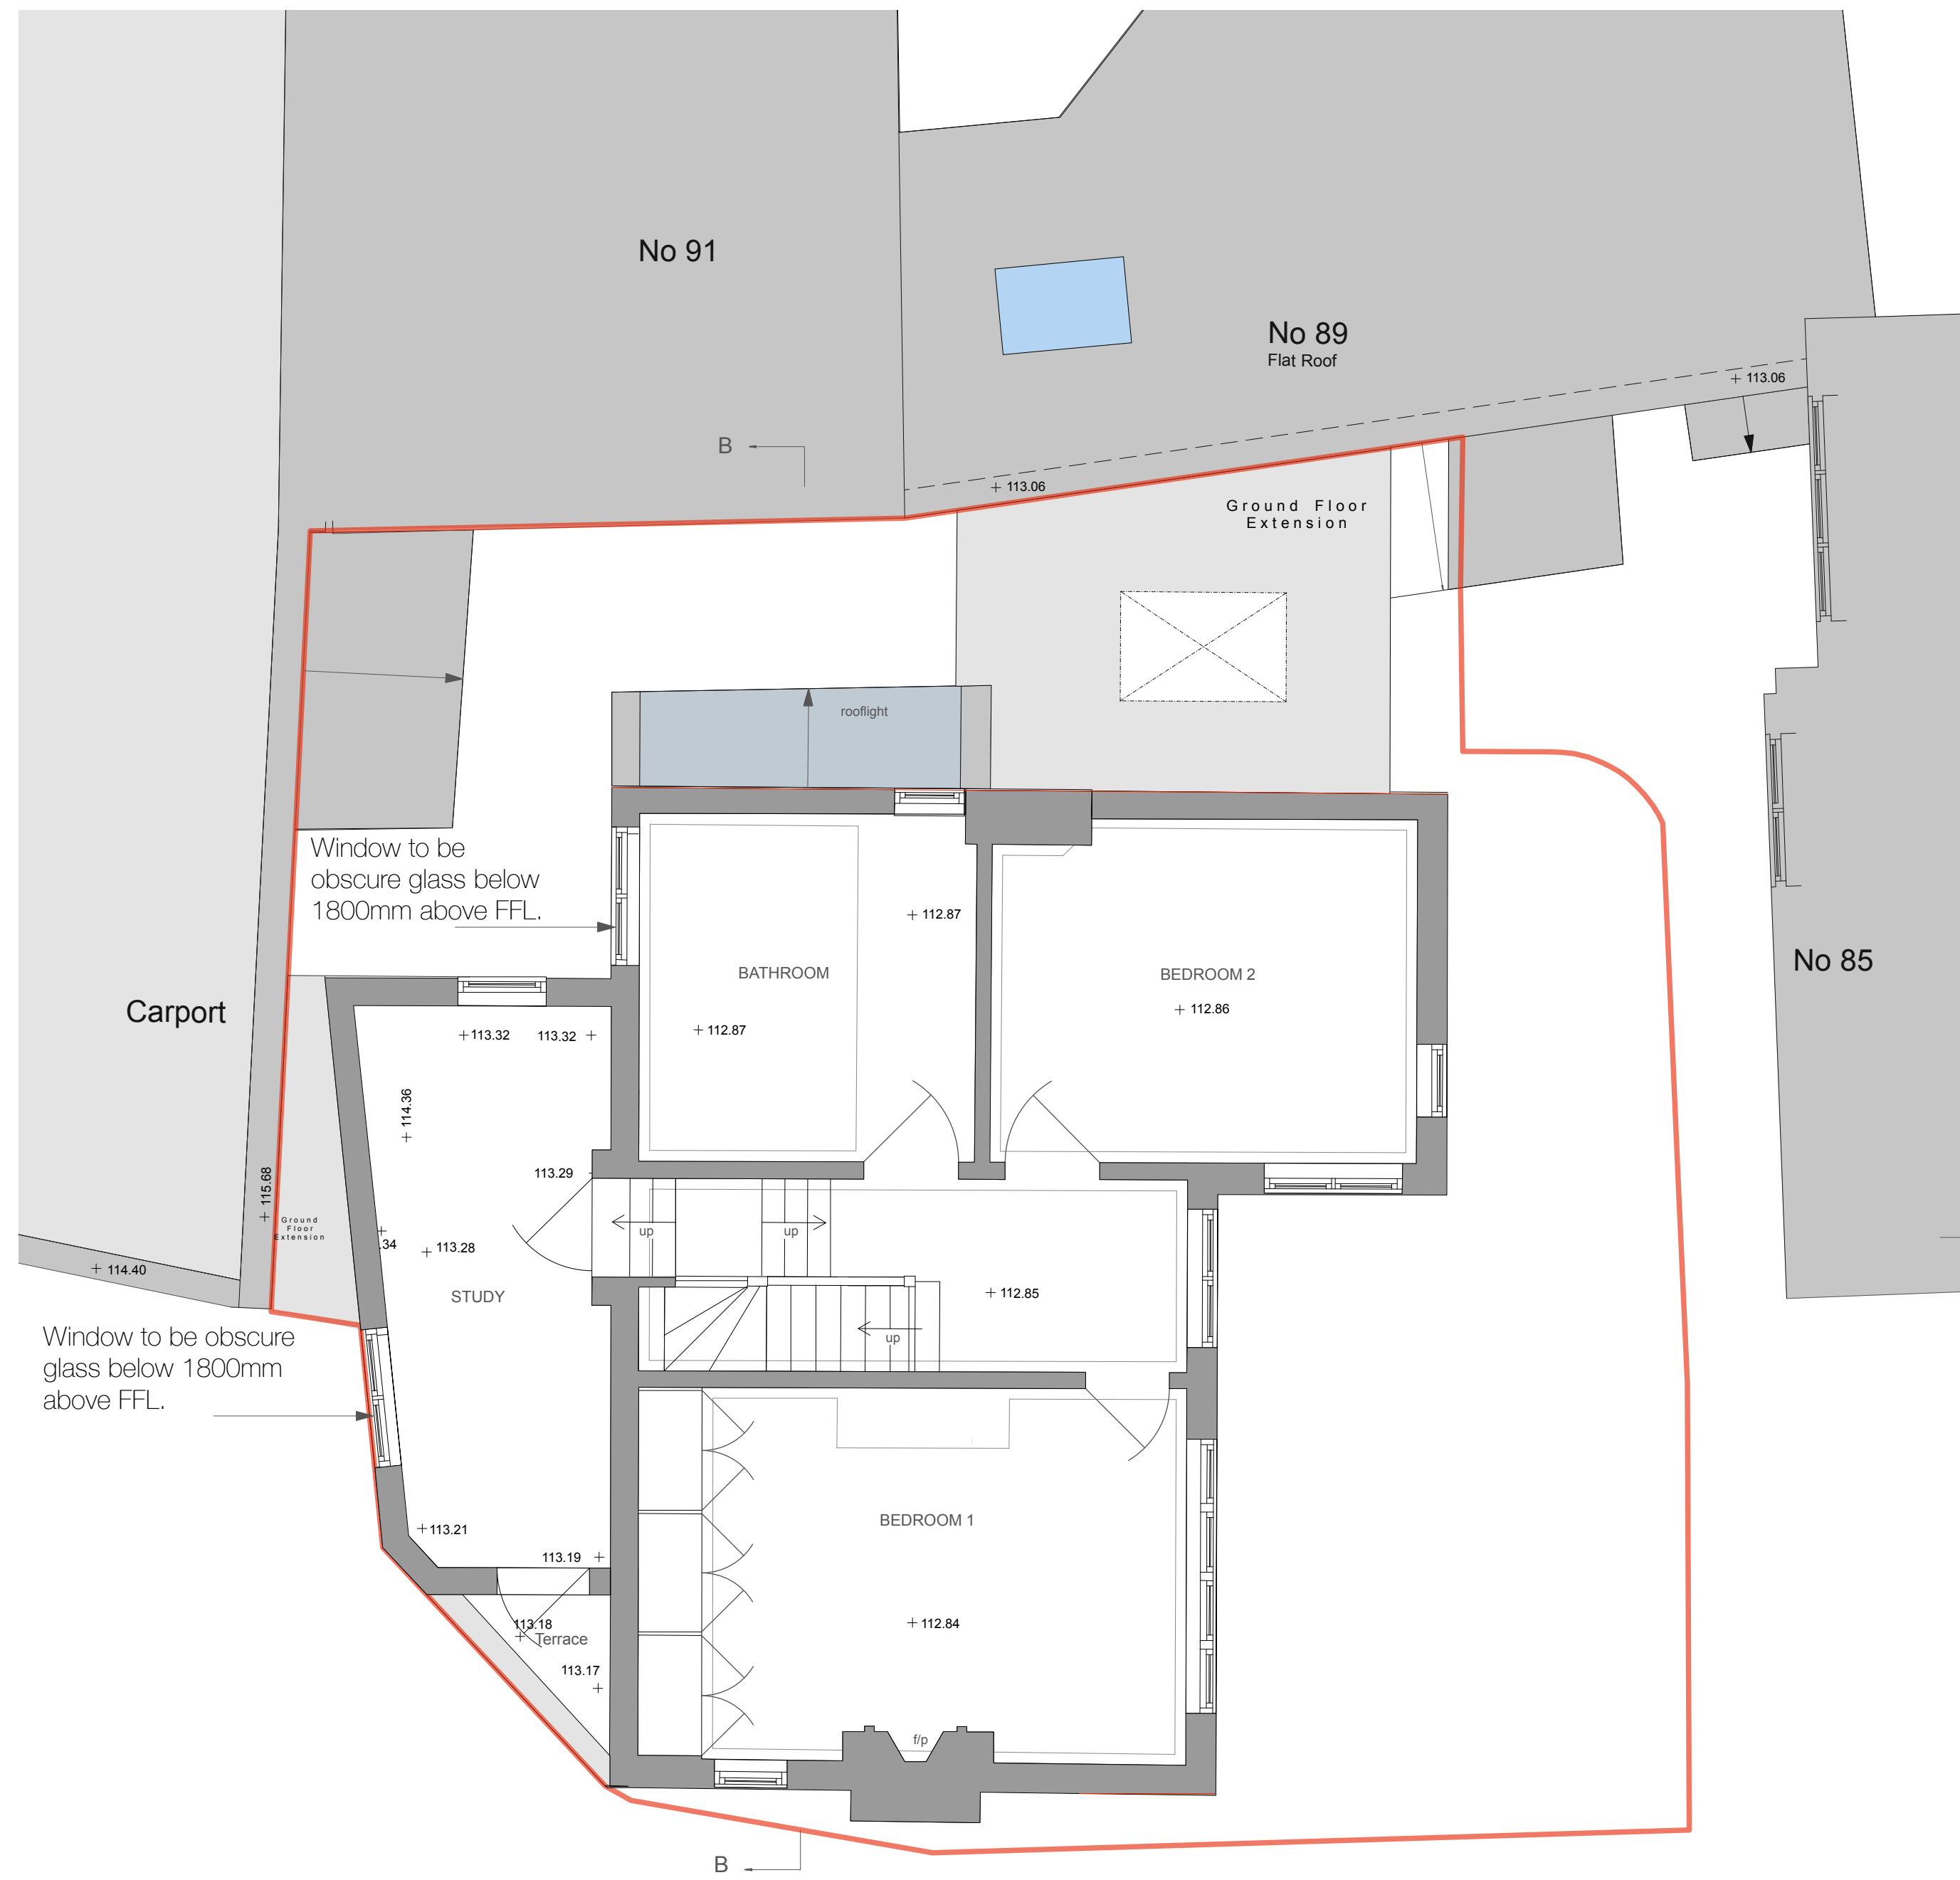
No 91

No 89
Flat Roof

113.06

B

113.06

Ground Floor Extension

rooflight

Window to be obscure glass below 1800mm above FFL.

112.87

BATHROOM

112.87

BEDROOM 2

112.86

No 85

Carport

113.32

113.32

114.36

113.29

115.68

Ground Floor Extension

34

113.28

114.40

STUDY

up

up

112.85

up

Window to be obscure glass below 1800mm above FFL.

113.21

BEDROOM 1

113.19

113.18

Terrace

112.84

113.17

f/p

B